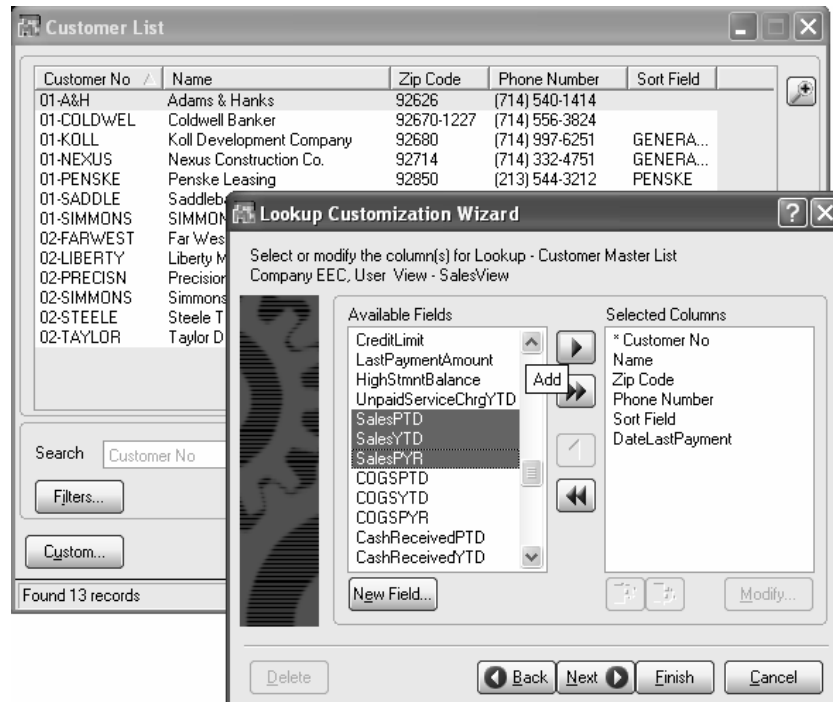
Customer List

| Customer No | Name | Zip Code | Phone Number | Sort Field |
|---|---|---|---|---|
| 01-A&H | Adams & Hanks | 92626 | (714) 540-1414 | |
| 01-COLDWEL | Coldwell Banker | 92670-1227 | (714) 556-3824 | |
| 01-KOLL | Koll Development Company | 92680 | (714) 997-6251 | GENERA... |
| 01-NEXUS | Nexus Construction Co. | 92714 | (714) 332-4751 | GENERA... |
| 01-PENSKE | Penske Leasing | 92850 | (213) 544-3212 | PENSKE |
| 01-SADDLE | Saddleb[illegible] | | | |
| 01-SIMMONS | SIMMON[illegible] | | | |
| 02-FARWEST | Far Wes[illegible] | | | |
| 02-LIBERTY | Liberty M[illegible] | | | |
| 02-PRECISN | Precision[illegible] | | | |
| 02-SIMMONS | Simmons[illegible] | | | |
| 02-STEELE | Steele T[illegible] | | | |
| 02-TAYLOR | Taylor D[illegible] | | | |

Search Customer No

Filters...

Custom...

Found 13 records

Lookup Customization Wizard

Select or modify the column(s) for Lookup - Customer Master List
Company EEC, User View - SalesView

Available Fields
CreditLimit
LastPaymentAmount
HighStmntBalance
UnpaidServiceChrgYTD
SalesPTD
SalesYTD
SalesPYR
COGSPTD
COGSYTD
COGSPYR
CashReceivedPTD
CashReceivedYTD

Add

Selected Columns
* Customer No
Name
Zip Code
Phone Number
Sort Field
DateLastPayment

New Field...

Modify...

Delete

Back Next Finish Cancel